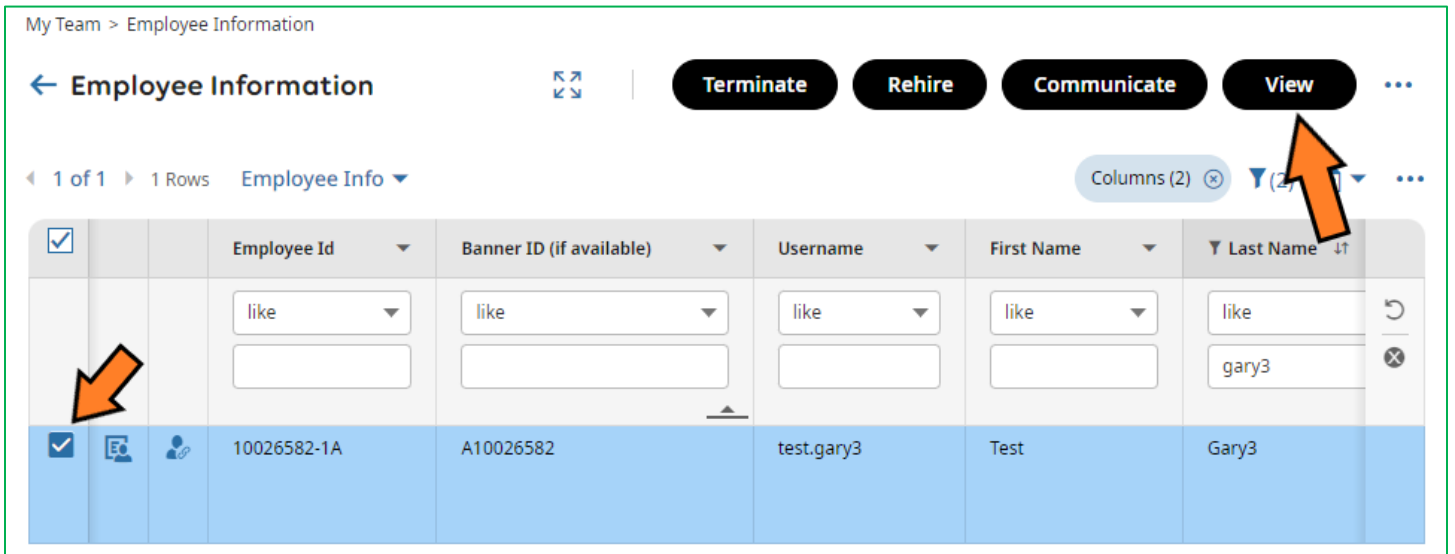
My Team > Employee Information

Employee Information

Terminate Rehire Communicate View ...

1 of 1 1 Rows Employee Info

Columns (2) (2

| | | | Employee Id | Banner ID (if available) | Username | First Name | Last Name |
|---|---|---|---|---|---|---|---|
| | | | like | like | like | like | like gary3 |
| | | | 10026582-1A | A10026582 | test.gary3 | Test | Gary3 |